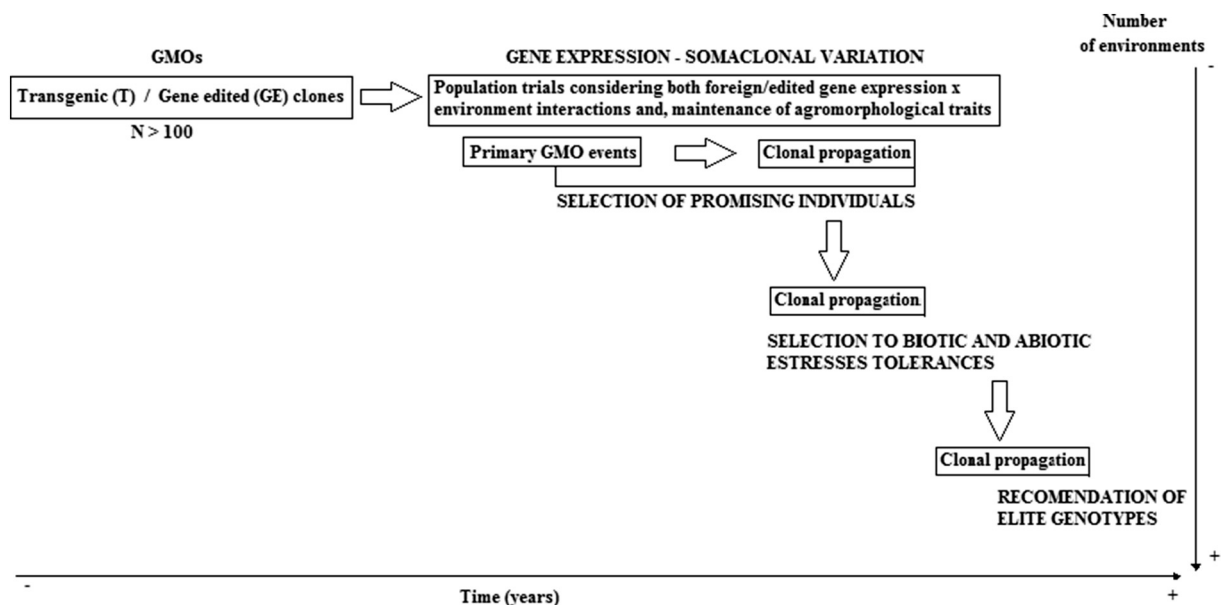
Number of environments

GMOs

GENE EXPRESSION - SOMACLONAL VARIATION

Transgenic (T) / Gene edited (GE) clones

N > 100

Population trials considering both foreign/edited gene expression x environment interactions and, maintenance of agromorphological traits

Primary GMO events

Clonal propagation

SELECTION OF PROMISING INDIVIDUALS

Clonal propagation

SELECTION TO BIOTIC AND ABIOTIC ESTRESSES TOLERANCES

Clonal propagation

RECOMENDATION OF ELITE GENOTYPES

-

+

-

Time (years)

+